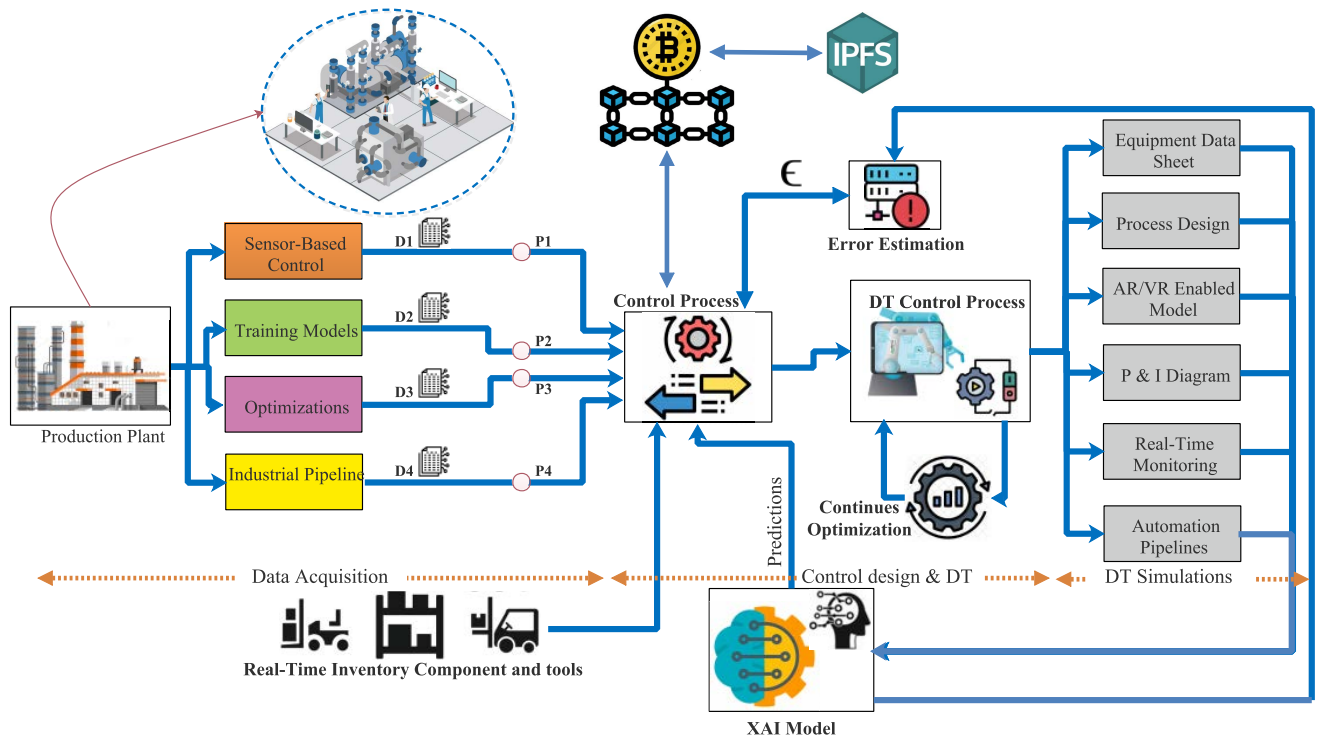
IPFS

ϵ

Error Estimation

Equipment Data Sheet

Process Design

AR/VR Enabled Model

P & I Diagram

Real-Time Monitoring

Automation Pipelines

Sensor-Based Control

Training Models

Optimizations

Industrial Pipeline

D1

D2

D3

D4

P1

P2

P3

P4

Production Plant

Control Process

DT Control Process

Continues Optimization

Predictions

Data Acquisition

Control design & DT

DT Simulations

Real-Time Inventory Component and tools

XAI Model